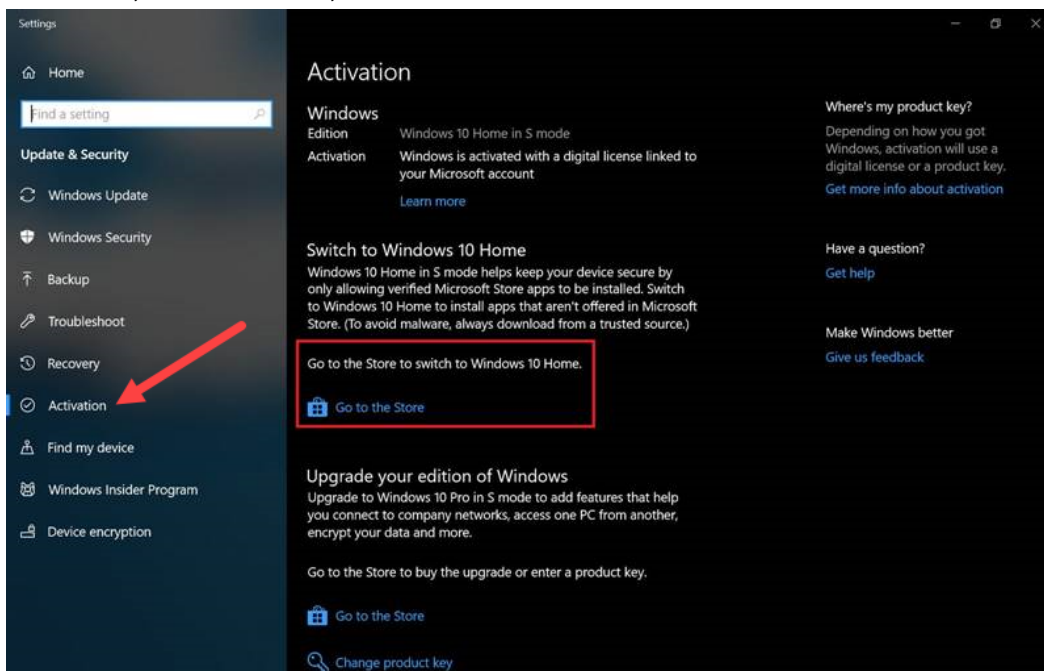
Settings

Home

Find a setting

Update & Security

Windows Update

Windows Security

Backup

Troubleshoot

Recovery

Activation

Find my device

Windows Insider Program

Device encryption

Activation

Windows

| | |
|---|---|
| Edition | Windows 10 Home in S mode |
| Activation | Windows is activated with a digital license linked to your Microsoft account |

Learn more

Switch to Windows 10 Home

Windows 10 Home in S mode helps keep your device secure by only allowing verified Microsoft Store apps to be installed. Switch to Windows 10 Home to install apps that aren't offered in Microsoft Store. (To avoid malware, always download from a trusted source.)

Go to the Store to switch to Windows 10 Home.

Go to the Store

Upgrade your edition of Windows

Upgrade to Windows 10 Pro in S mode to add features that help you connect to company networks, access one PC from another, encrypt your data and more.

Go to the Store to buy the upgrade or enter a product key.

Go to the Store

Change product key

Where's my product key?

Depending on how you got Windows, activation will use a digital license or a product key.

Get more info about activation

Have a question?

Get help

Make Windows better

Give us feedback